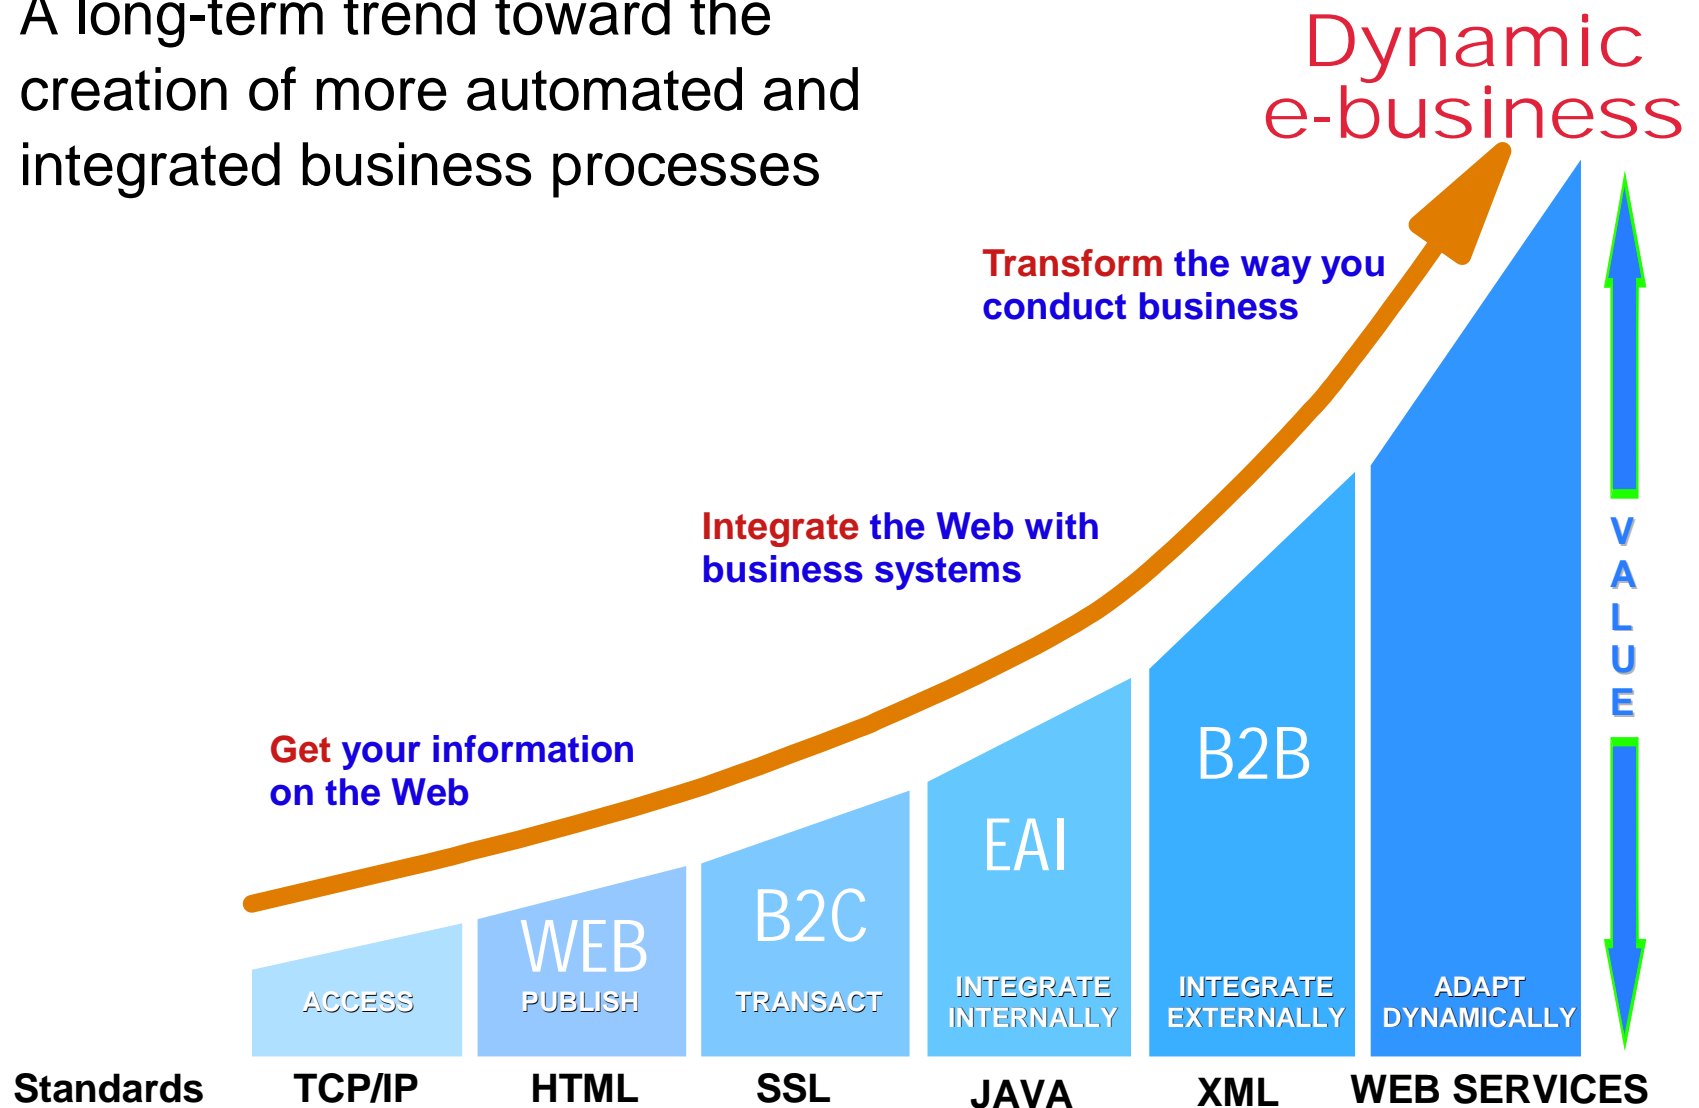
A long-term trend toward the creation of more automated and integrated business processes

Dynamic e-business

Transform the way you conduct business

Integrate the Web with business systems

Get your information on the Web

V
A
L
U
E

ACCESS

WEB
PUBLISH

B2C
TRANSACT

EAI
INTEGRATE INTERNALLY

B2B
INTEGRATE EXTERNALLY

ADAPT DYNAMICALLY

Standards TCP/IP HTML SSL JAVA XML WEB SERVICES